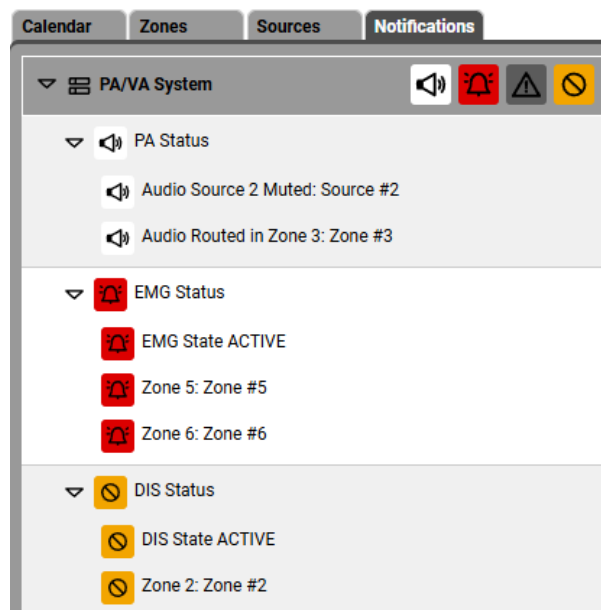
Calendar Zones Sources Notifications

PA/VA System

PA Status

Audio Source 2 Muted: Source #2

Audio Routed in Zone 3: Zone #3

EMG Status

EMG State ACTIVE

Zone 5: Zone #5

Zone 6: Zone #6

DIS Status

DIS State ACTIVE

Zone 2: Zone #2